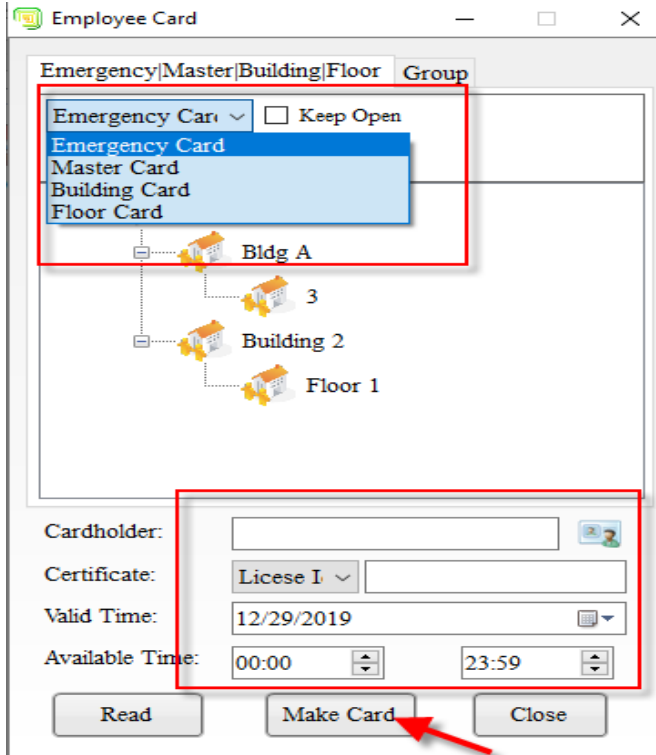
Employee Card

Emergency|Master|Building|Floor Group

Emergency Car
Keep Open

Emergency Card
Master Card
Building Card
Floor Card

Bldg A
3
Building 2
Floor 1

Cardholder:
Certificate: Licese I
Valid Time: 12/29/2019
Available Time: 00:00 23:59

Read Make Card Close